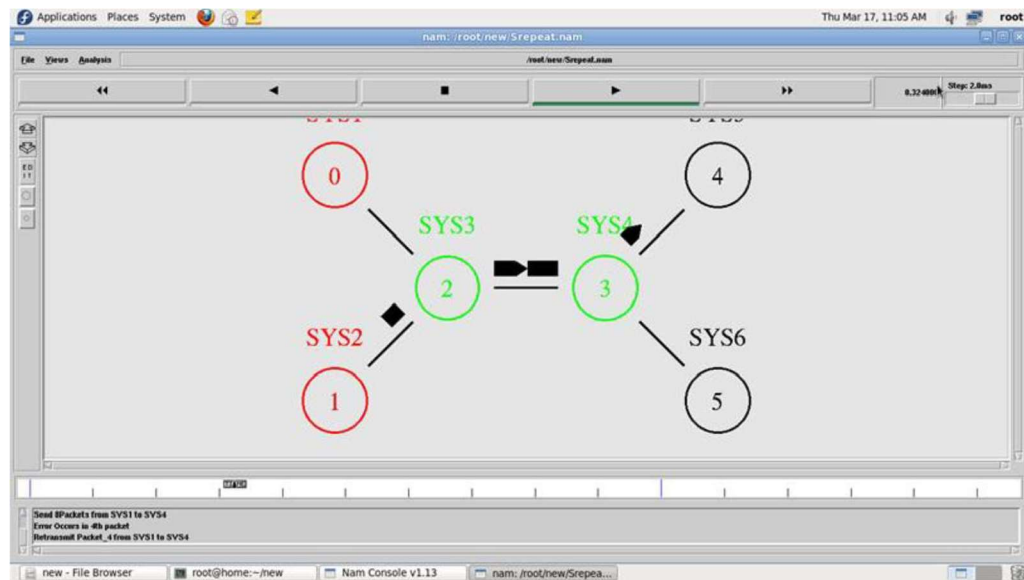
Applications Places System

Thu Mar 17, 11:05 AM root

nam: /root/new/Srepeat.nam

File Views Analysis

/root/new/Srepeat.nam

0.324000 Step: 2.0ms

EDIT

SYS1

SYS5

0

4

SYS3

SYS4

2

3

SYS2

SYS6

1

5

Send 8Packets from SYS1 to SYS4
Error Occurs in 4th packet
Retransmit Packet_4 from SYS1 to SYS4

new - File Browser

root@home:~/new

Nam Console v1.13

nam: /root/new/Srepea...